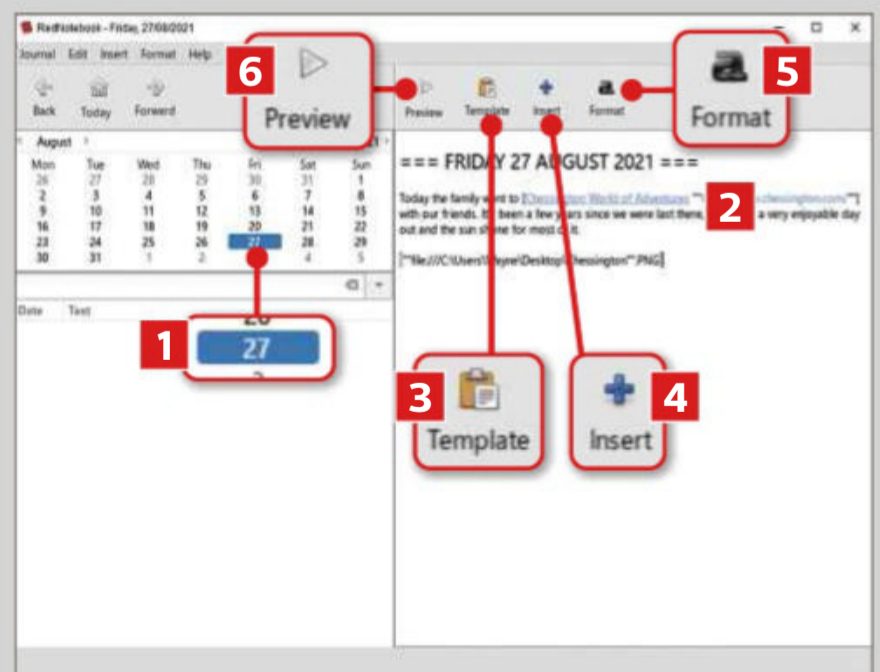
RedNotebook - Friday, 27/08/2021

Journal Edit Insert Format Help

Back Today Forward

6 Preview

Preview Template Insert Format

5 Format

August

| Mon | Tue | Wed | Thu | Fri | Sat | Sun |
|---|---|---|---|---|---|---|
| 26 | 27 | 28 | 29 | 30 | 31 | 1 |
| 2 | 3 | 4 | 5 | 6 | 7 | 8 |
| 9 | 10 | 11 | 12 | 13 | 14 | 15 |
| 16 | 17 | 18 | 19 | 20 | 21 | 22 |
| 23 | 24 | 25 | 26 | 27 | 28 | 29 |
| 30 | 31 | 1 | 2 | 3 | 4 | 5 |

Date Text

1 26 27

=== FRIDAY 27 AUGUST 2021 ===

Today the family went to [Chessington World of Adventures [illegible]chessington.com""] with our friends. It's been a few years since we were last there, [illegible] a very enjoyable day out and the sun shone for most of it.

[""file:///C:\Users\Wayne\Desktop\Chessington"".PNG]

2

3 Template

4 Insert